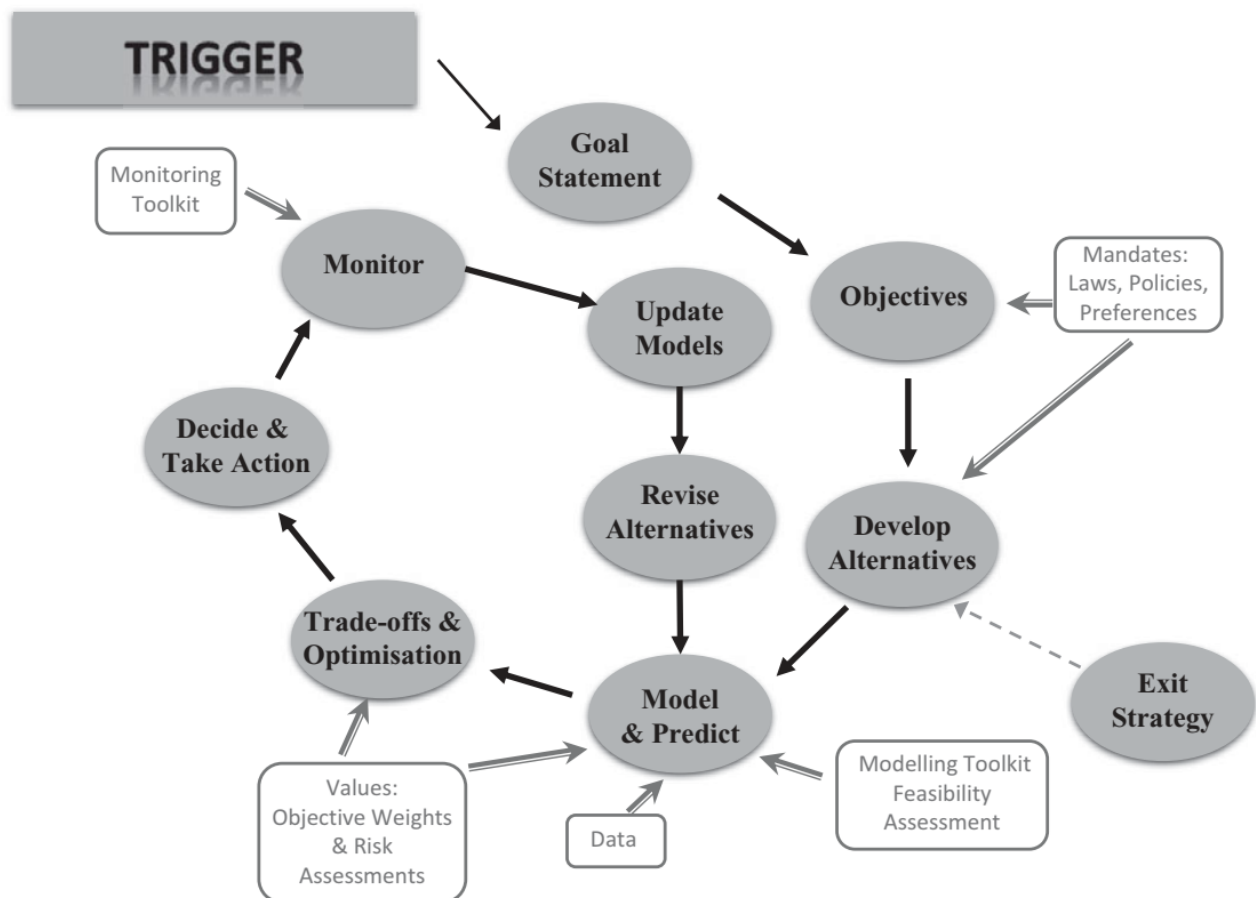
TRIGGER

Goal Statement

Monitoring Toolkit

Monitor

Update Models

Objectives

Mandates: Laws, Policies, Preferences

Decide & Take Action

Revise Alternatives

Develop Alternatives

Trade-offs & Optimisation

Model & Predict

Exit Strategy

Values: Objective Weights & Risk Assessments

Data

Modelling Toolkit Feasibility Assessment